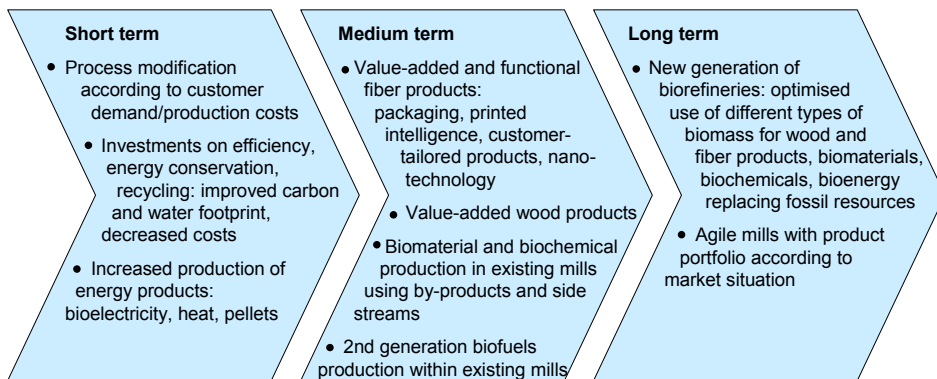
Short term

• Process modification according to customer demand/production costs

• Investments on efficiency, energy conservation, recycling: improved carbon and water footprint, decreased costs

• Increased production of energy products: bioelectricity, heat, pellets

Medium term

• Value-added and functional fiber products: packaging, printed intelligence, customer-tailored products, nanotechnology

• Value-added wood products

• Biomaterial and biochemical production in existing mills using by-products and side streams

• 2nd generation biofuels production within existing mills

Long term

• New generation of biorefineries: optimised use of different types of biomass for wood and fiber products, biomaterials, biochemicals, bioenergy replacing fossil resources

• Agile mills with product portfolio according to market situation